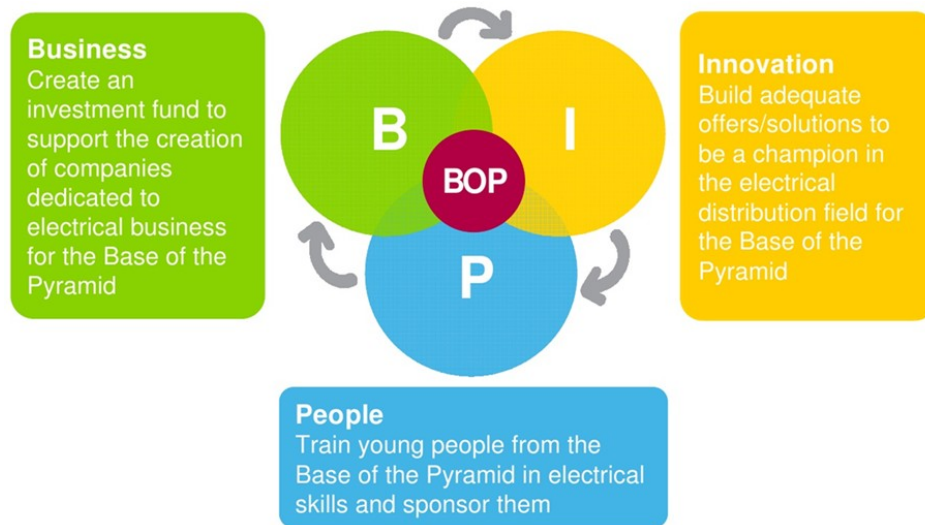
Business
Create an investment fund to support the creation of companies dedicated to electrical business for the Base of the Pyramid

B

I

BOP

P

Innovation
Build adequate offers/solutions to be a champion in the electrical distribution field for the Base of the Pyramid

People
Train young people from the Base of the Pyramid in electrical skills and sponsor them